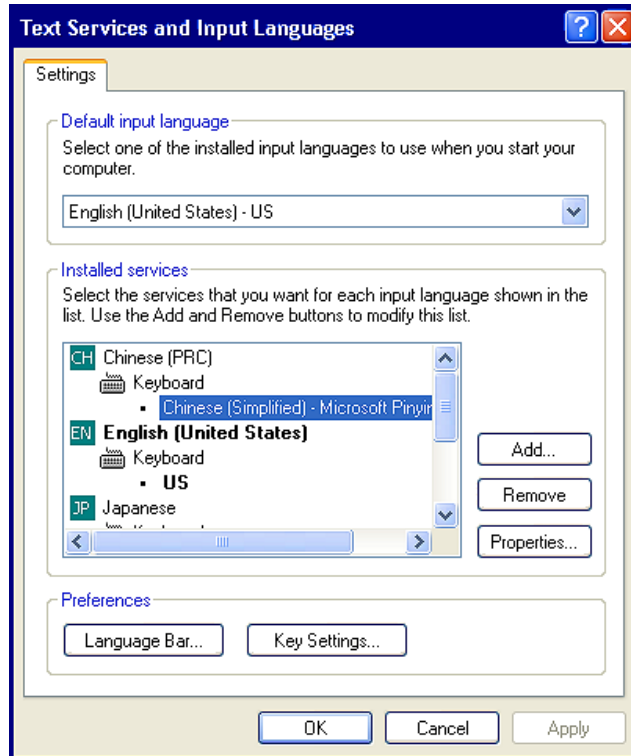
Text Services and Input Languages

Settings

Default input language

Select one of the installed input languages to use when you start your computer.

English (United States) - US

Installed services

Select the services that you want for each input language shown in the list. Use the Add and Remove buttons to modify this list.

CH Chinese (PRC)
Keyboard
▪ Chinese (Simplified) - Microsoft Pinyin
EN **English (United States)**
Keyboard
▪ **US**
JP Japanese
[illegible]

Add...

Remove

Properties...

Preferences

Language Bar...

Key Settings...

OK

Cancel

Apply